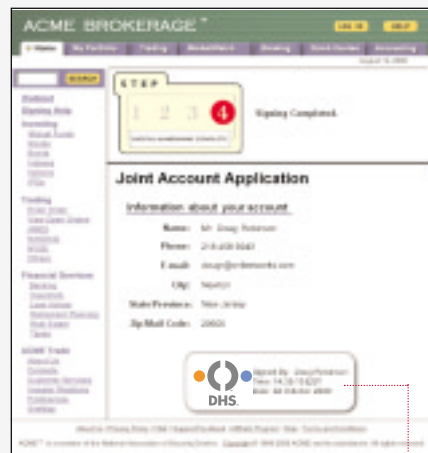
ACME BROKERAGE™

LOG IN HELP

Home My Portfolio Trading Market Watch Banking Stock Quotes Accounting

SEARCH

STEP

1 2 3 4

Signing Completed.

Joint Account Application

Information about your account

Name: Mr. Doug Peterson

Phone: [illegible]

E-mail: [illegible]

City: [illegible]

State/Province: New Jersey

Zip/Mail Code: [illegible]

DHS

Signed By: Doug Peterson
Time: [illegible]
Date: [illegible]

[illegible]